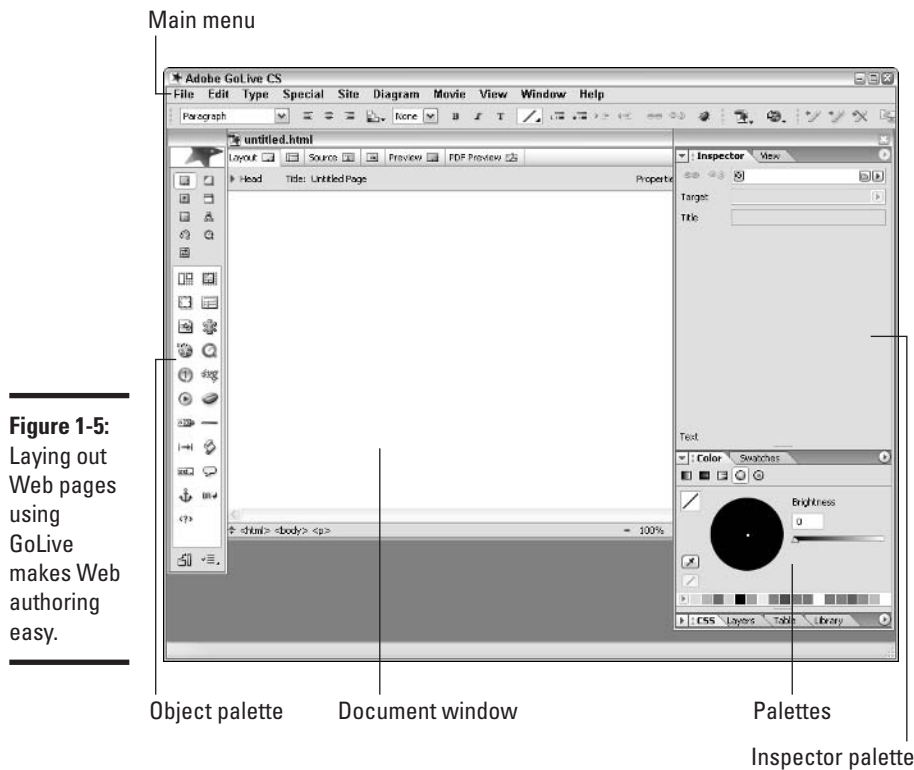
Main menu

Adobe GoLive CS

File Edit Type Special Site Diagram Movie View Window Help

Paragraph None

untitled.html

Layout Source Preview PDF Preview

Head Title: Untitled Page Properties

<html> <body> <p> 100%

Inspector View

Target

Title

Text

Color Swatches

Brightness

0

CSS Layers Table Library

Figure 1-5: Laying out Web pages using GoLive makes Web authoring easy.

Object palette

Document window

Palettes

Inspector palette